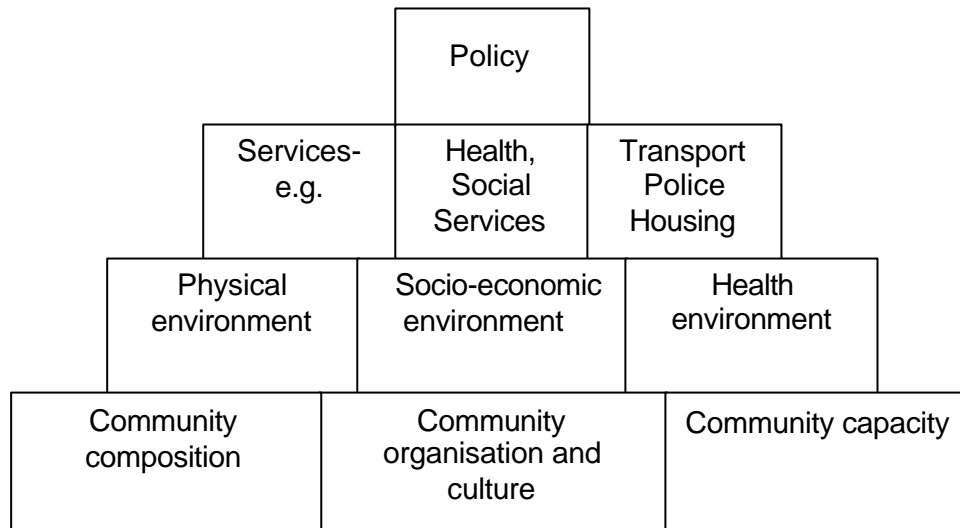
Policy

Services- e.g.

Health, Social Services

Transport Police Housing

Physical environment

Socio-economic environment

Health environment

Community composition

Community organisation and culture

Community capacity